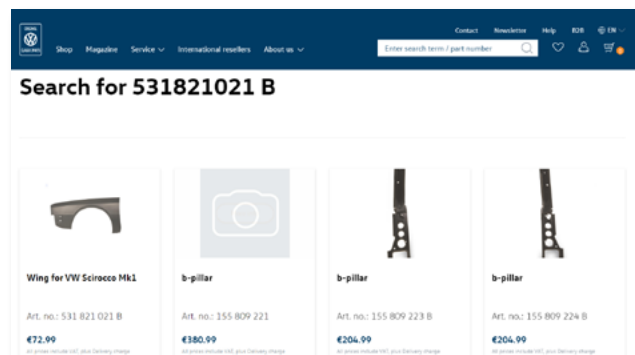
Contact Newsletter Help B2B EN

Shop Magazine Service International resellers About us

Enter search term / part number

Search for 531821021 B

Wing for VW Scirocco Mk1

Art. no.: 531 821 021 B

€72.99

All prices include VAT, plus Delivery charge

b-pillar

Art. no.: 155 809 221

€380.99

All prices include VAT, plus Delivery charge

b-pillar

Art. no.: 155 809 223 B

€204.99

All prices include VAT, plus Delivery charge

b-pillar

Art. no.: 155 809 224 B

€204.99

All prices include VAT, plus Delivery charge